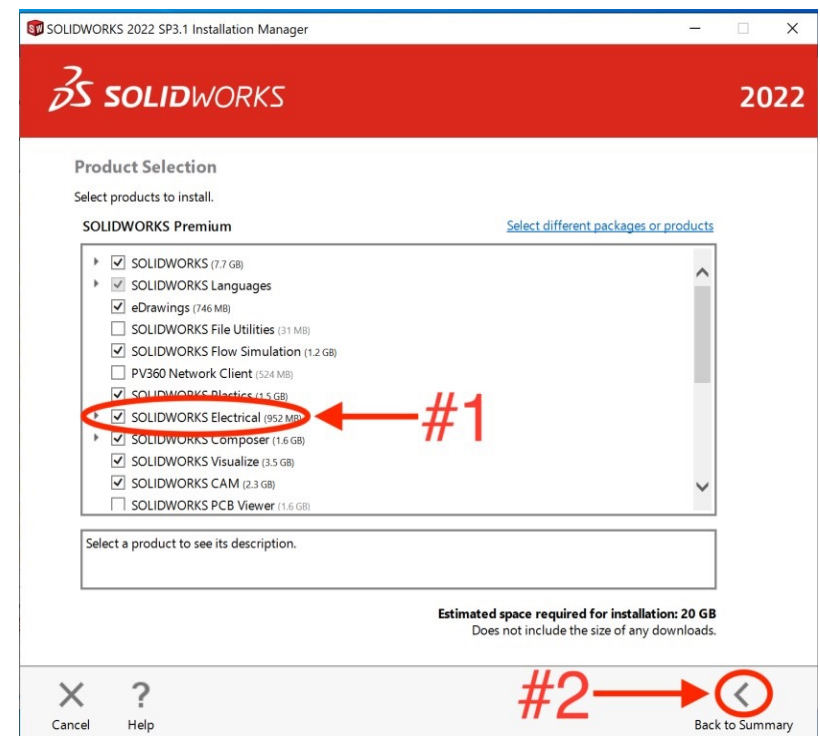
SOLIDWORKS 2022 SP3.1 Installation Manager

SOLIDWORKS 2022

Product Selection

Select products to install.

SOLIDWORKS Premium

Select different packages or products

SOLIDWORKS (7.7 GB)
SOLIDWORKS Languages
eDrawings (746 MB)
SOLIDWORKS File Utilities (31 MB)
SOLIDWORKS Flow Simulation (1.2 GB)
PV360 Network Client (524 MB)
SOLIDWORKS Plastics (1.5 GB)
SOLIDWORKS Electrical (952 MB)
SOLIDWORKS Composer (1.6 GB)
SOLIDWORKS Visualize (3.5 GB)
SOLIDWORKS CAM (2.3 GB)
SOLIDWORKS PCB Viewer (1.6 GB)

#1

Select a product to see its description.

Estimated space required for installation: 20 GB
Does not include the size of any downloads.

Cancel
Help

#2

Back to Summary